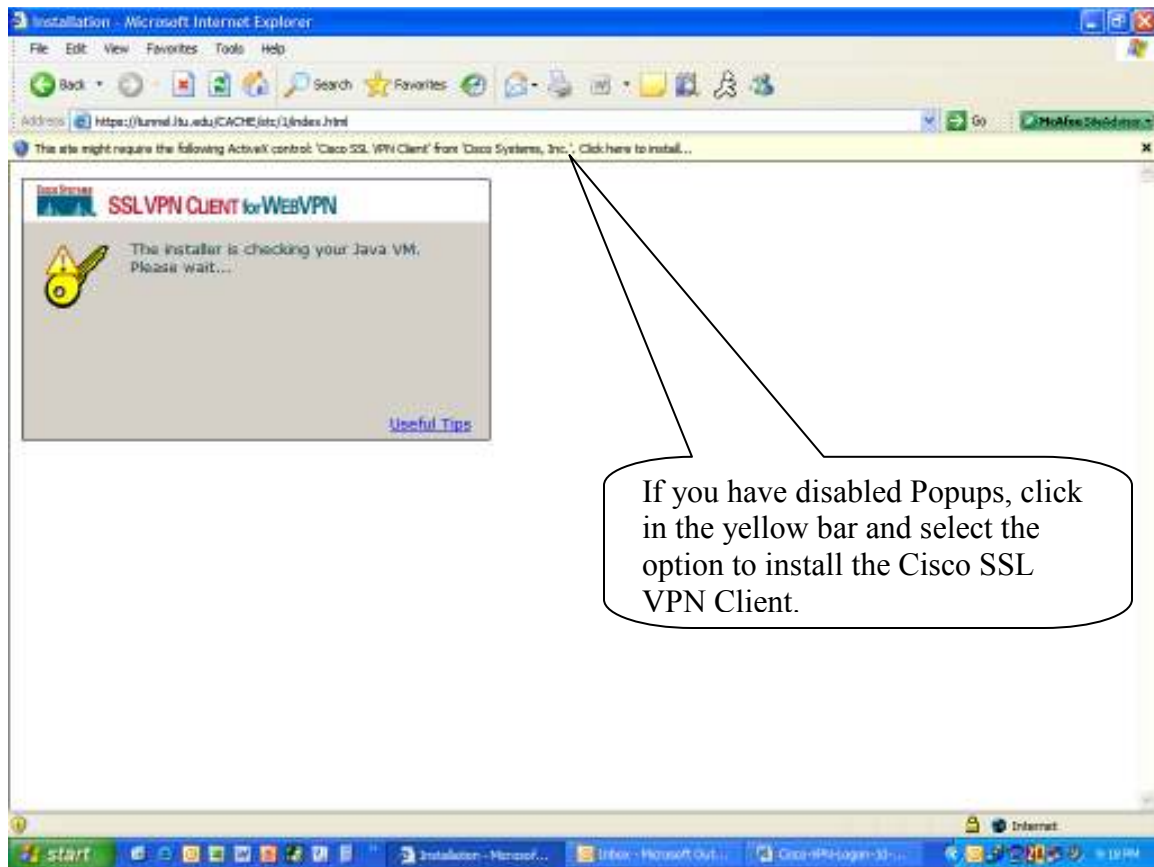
Installation - Microsoft Internet Explorer

File Edit View Favorites Tools Help

Back Search Favorites

Address https://tunnel.ltu.edu/CACHE/stc/1/index.html Go McAfee SiteAdvisor

This site might require the following ActiveX control: 'Cisco SSL VPN Client' from 'Cisco Systems, Inc.'. Click here to install...

Cisco Systems

SSL VPN CLIENT for WEBVPN

The installer is checking your Java VM. Please wait...

Useful Tips

If you have disabled Popups, click in the yellow bar and select the option to install the Cisco SSL VPN Client.

Internet

start Installation - Microsof... Inbox - Microsoft Out... Cisco-VPN-Logon-10-...